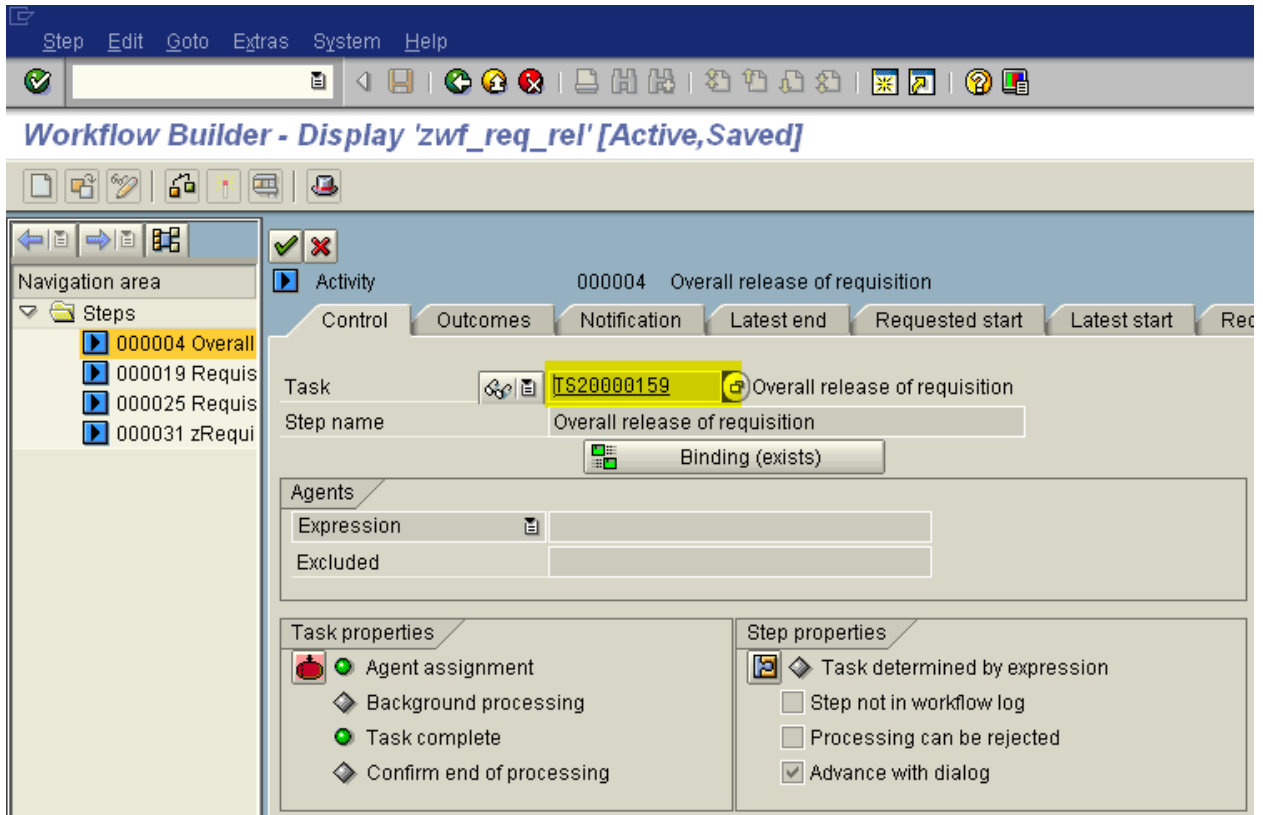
Step Edit Goto Extras System Help

Workflow Builder - Display 'zwf_req_rel' [Active,Saved]

Navigation area
Steps
000004 Overall
000019 Requis
000025 Requis
000031 zRequi

Activity 000004 Overall release of requisition

Control | Outcomes | Notification | Latest end | Requested start | Latest start | Rec

Task TS20000159 Overall release of requisition
Step name Overall release of requisition
Binding (exists)

Agents
Expression
Excluded

Task properties
Agent assignment
Background processing
Task complete
Confirm end of processing

Step properties
Task determined by expression
Step not in workflow log
Processing can be rejected
Advance with dialog